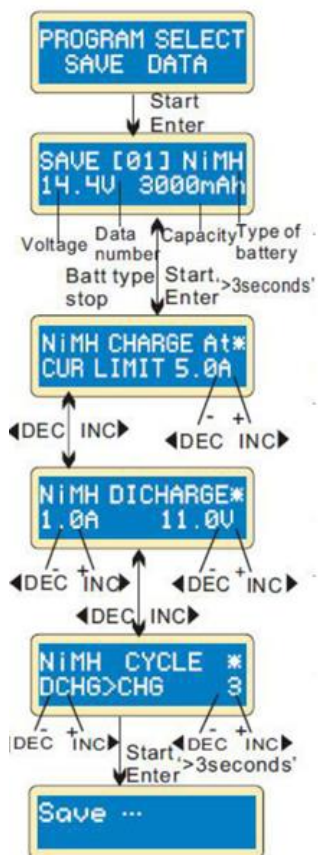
PROGRAM SELECT
SAVE DATA

Start
Enter

SAVE [01] NiMH
14.4V 3000mAh

Voltage
Data number
Capacity
Type of battery

Batt type stop
Start
Enter
'>3seconds'

NiMH CHARGE At*
CUR LIMIT 5.0A

◀DEC INC▶
-
+
◀DEC INC▶

NiMH DICHARGE*
1.0A 11.0V

-
+
◀DEC INC▶
-
+
◀DEC INC▶

◀DEC INC▶

NiMH CYCLE *
DCHG>CHG 3

-
+
|DEC INC▶
Start
Enter
-
+
◀DEC INC▶
'>3seconds'

Save ···